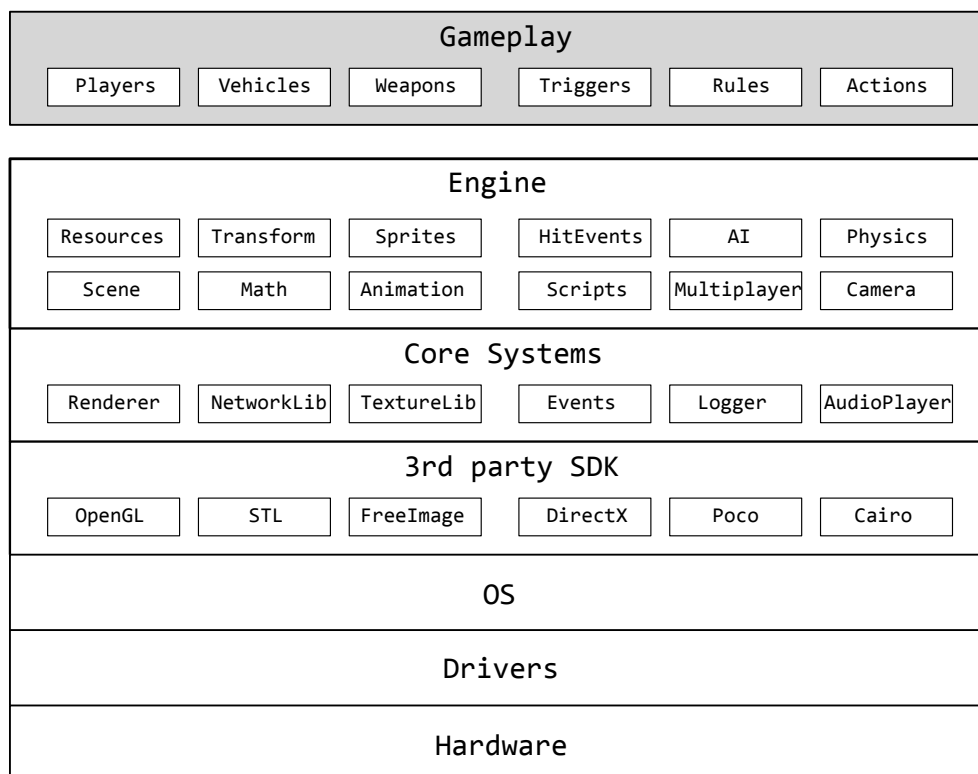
Gameplay

Players Vehicles Weapons Triggers Rules Actions

Engine

Resources Transform Sprites HitEvents AI Physics

Scene Math Animation Scripts Multiplayer Camera

Core Systems

Renderer NetworkLib TextureLib Events Logger AudioPlayer

3rd party SDK

OpenGL STL FreeImage DirectX Poco Cairo

OS

Drivers

Hardware